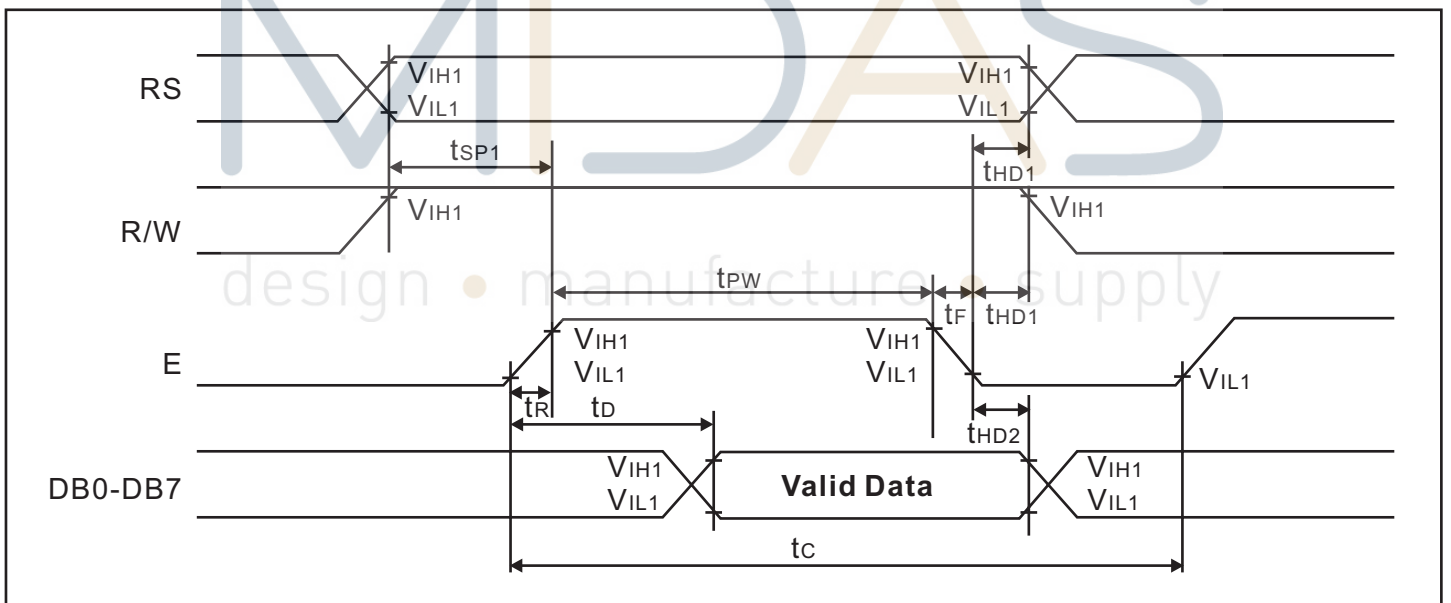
MIDAS
design • manufacture • supply

RS
$V_{IH1}$
$V_{IL1}$
$V_{IH1}$
$V_{IL1}$
$t_{SP1}$
$t_{HD1}$
R/W
$V_{IH1}$
$V_{IH1}$
$t_{PW}$
$t_{F}$
$t_{HD1}$
E
$V_{IH1}$
$V_{IL1}$
$V_{IH1}$
$V_{IL1}$
$V_{IL1}$
$t_{R}$
$t_{D}$
$t_{HD2}$
DB0-DB7
$V_{IH1}$
$V_{IL1}$
Valid Data
$V_{IH1}$
$V_{IL1}$
$t_{C}$